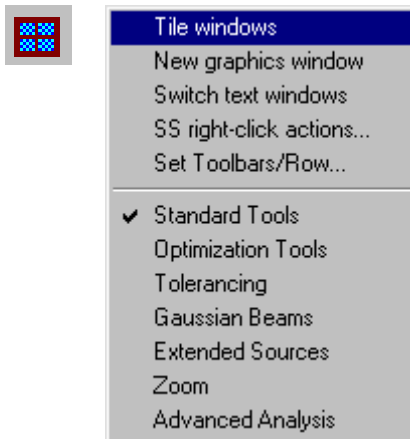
Tile windows
New graphics window
Switch text windows
SS right-click actions...
Set Toolbars/Row...

✔ Standard Tools
Optimization Tools
Tolerancing
Gaussian Beams
Extended Sources
Zoom
Advanced Analysis